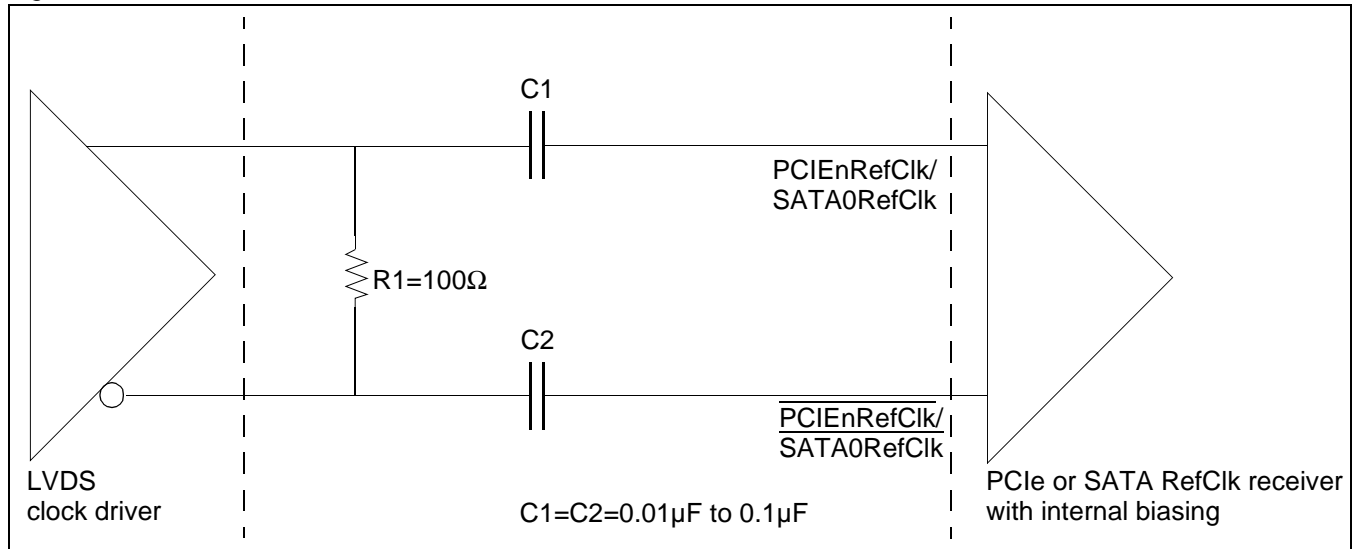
C1

PCIEnRefClk/
SATA0RefClk

R1=100Ω

C2

$\overline{\text{PCIEnRefClk/}}$
$\overline{\text{SATA0RefClk}}$

LVDS
clock driver

C1=C2=0.01µF to 0.1µF

PCIe or SATA RefClk receiver
with internal biasing